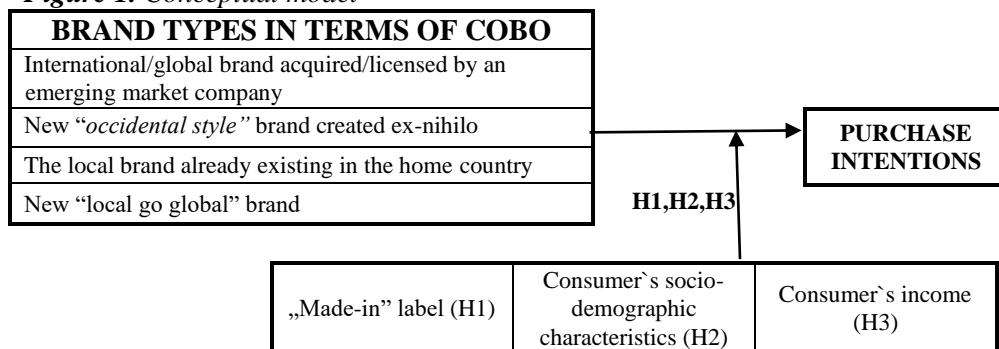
Figure 1. Conceptual model

| BRAND TYPES IN TERMS OF COBO |
|---|
| International/global brand acquired/licensed by an emerging market company |
| New "*occidental style"* brand created ex-nihilo |
| The local brand already existing in the home country |
| New "local go global" brand |

PURCHASE INTENTIONS

H1,H2,H3

| „Made-in" label (H1) | Consumer`s socio-demographic characteristics (H2) | Consumer`s income (H3) |
|---|---|---|